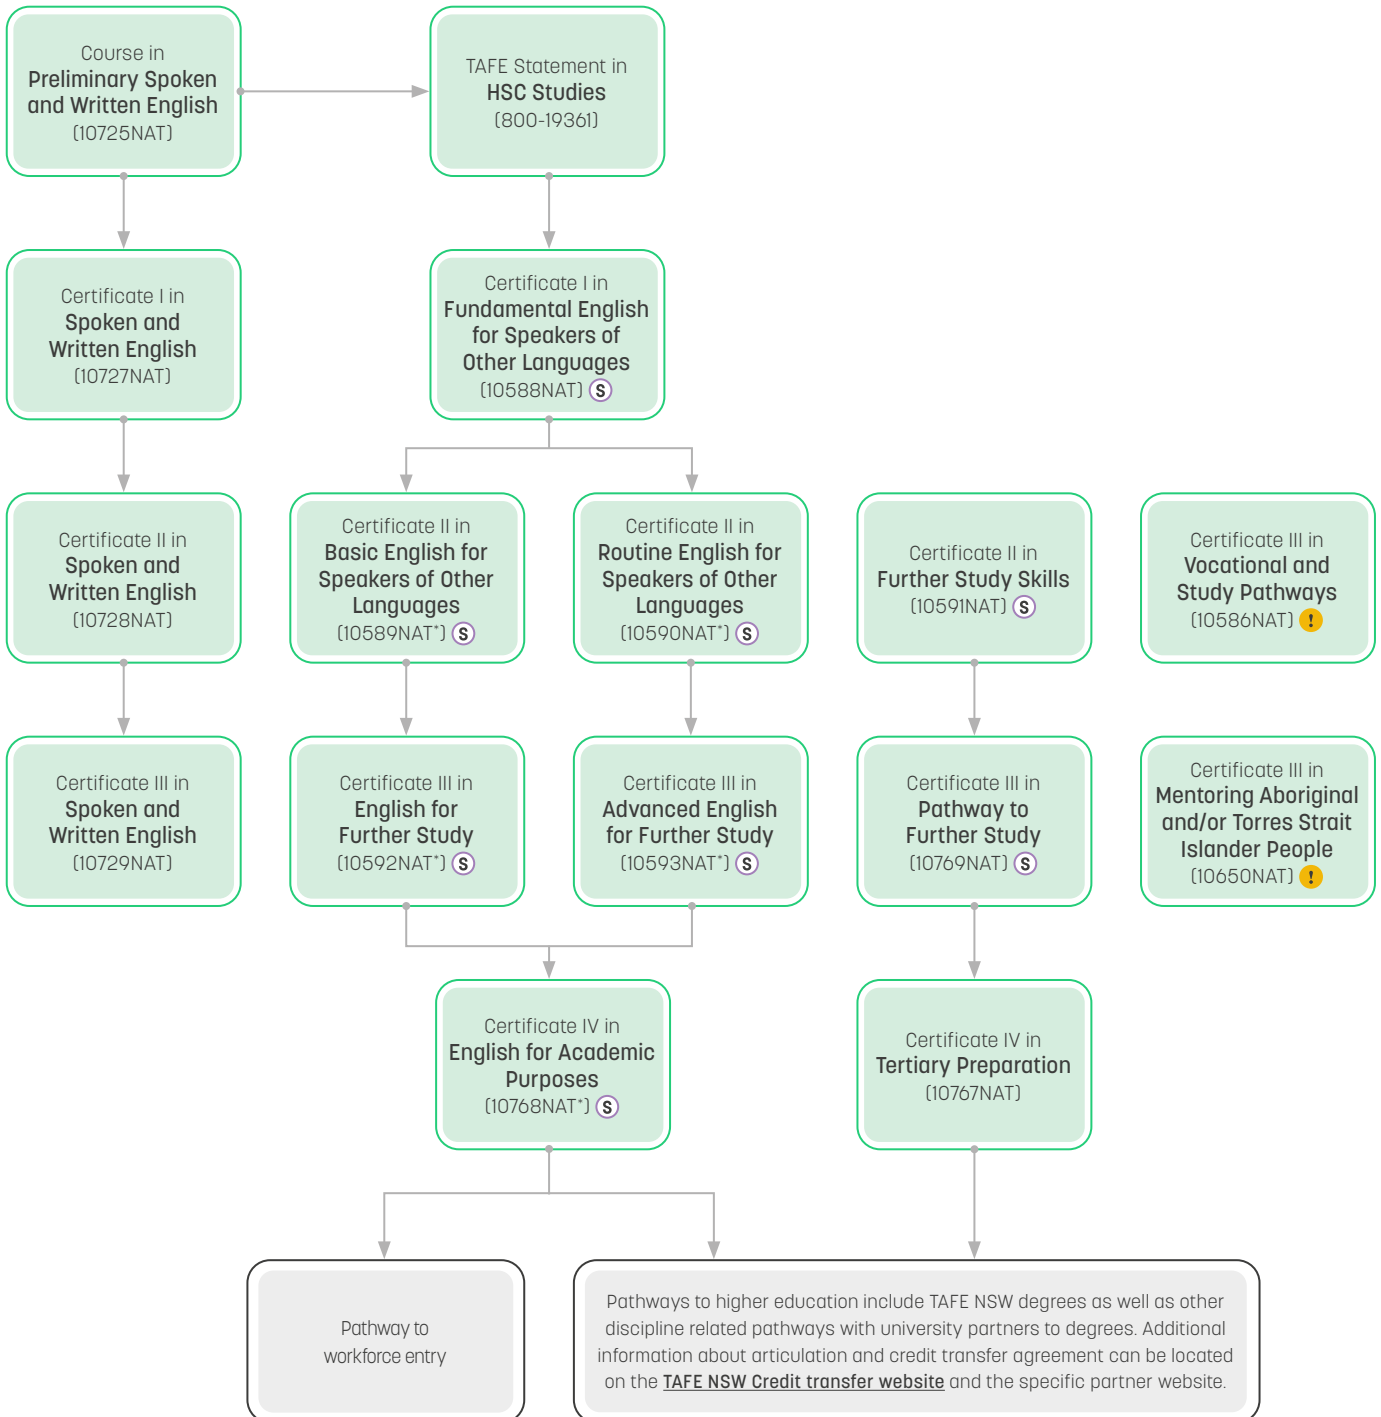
Course in
Preliminary Spoken and Written English
(10725NAT)

TAFE Statement in
HSC Studies
(800-19361)

Certificate I in
Spoken and Written English
(10727NAT)

Certificate I in
Fundamental English for Speakers of Other Languages
(10588NAT) S

Certificate II in
Spoken and Written English
(10728NAT)

Certificate II in
Basic English for Speakers of Other Languages
(10589NAT*) S

Certificate II in
Routine English for Speakers of Other Languages
(10590NAT*) S

Certificate II in
Further Study Skills
(10591NAT) S

Certificate III in
Vocational and Study Pathways
(10586NAT) !

Certificate III in
Spoken and Written English
(10729NAT)

Certificate III in
English for Further Study
(10592NAT*) S

Certificate III in
Advanced English for Further Study
(10593NAT*) S

Certificate III in
Pathway to Further Study
(10769NAT) S

Certificate III in
Mentoring Aboriginal and/or Torres Strait Islander People
(10650NAT) !

Certificate IV in
English for Academic Purposes
(10768NAT*) S

Certificate IV in
Tertiary Preparation
(10767NAT)

Pathway to workforce entry

Pathways to higher education include TAFE NSW degrees as well as other discipline related pathways with university partners to degrees. Additional information about articulation and credit transfer agreement can be located on the TAFE NSW Credit transfer website and the specific partner website.